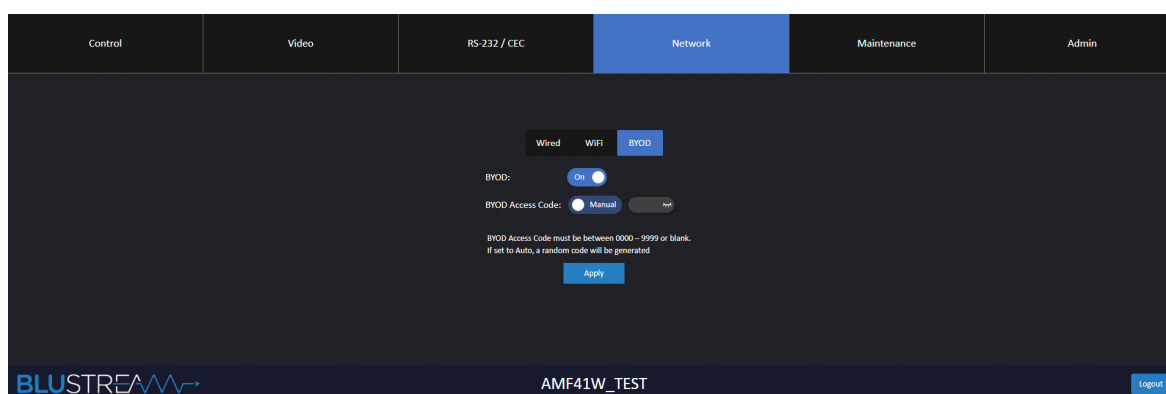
Control
Video
RS-232 / CEC
Network
Maintenance
Admin

Wired
WiFi
BYOD

BYOD:
On

BYOD Access Code:
Manual
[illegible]

BYOD Access Code must be between 0000 – 9999 or blank.
If set to Auto, a random code will be generated

Apply

BLUSTREAM

AMF41W_TEST

Logout